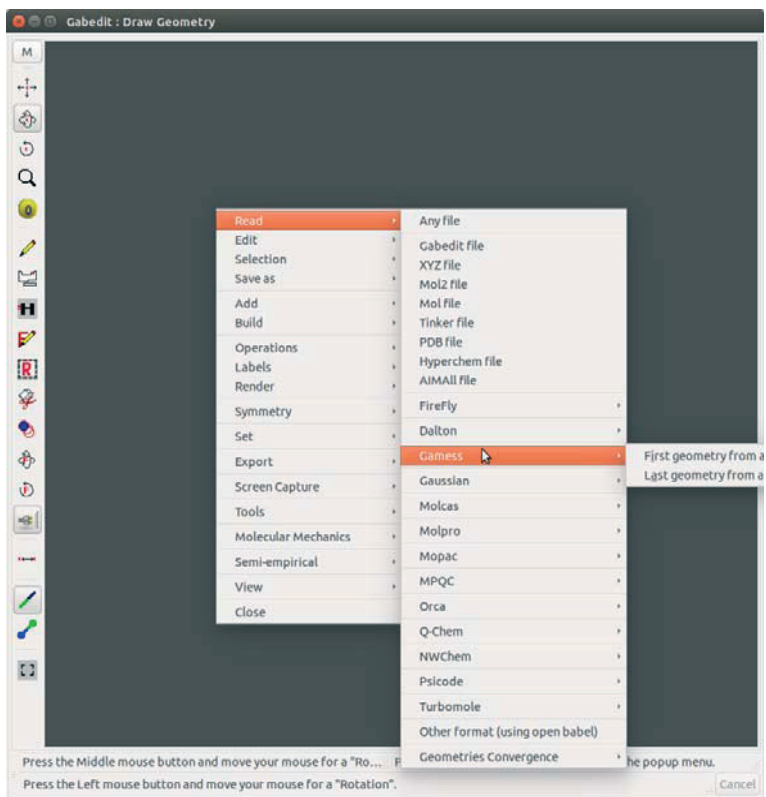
Gabedit : Draw Geometry

M

Read
Edit
Selection
Save as
Add
Build
Operations
Labels
Render
Symmetry
Set
Export
Screen Capture
Tools
Molecular Mechanics
Semi-empirical
View
Close

Any file
Gabedit file
XYZ file
Mol2 file
Mol file
Tinker file
PDB file
Hyperchem file
AIMAll file
FireFly
Dalton
Gamess
Gaussian
Molcas
Molpro
Mopac
MPQC
Orca
Q-Chem
NWChem
Psicode
Turbomole
Other format (using open babel)
Geometries Convergence

First geometry from a
Last geometry from a

Press the Middle mouse button and move your mouse for a "Ro... F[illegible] he popup menu.
Press the Left mouse button and move your mouse for a "Rotation".
Cancel